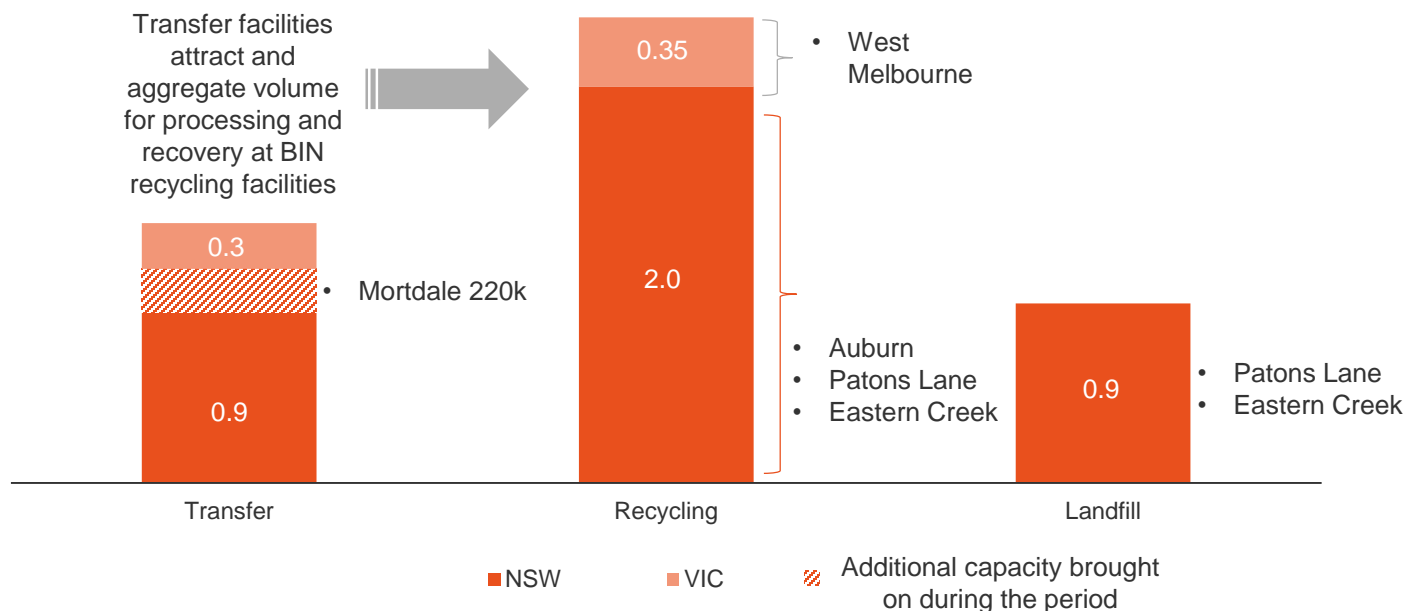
Transfer facilities attract and aggregate volume for processing and recovery at BIN recycling facilities

0.35

• West Melbourne

0.3

• Mortdale 220k

2.0

0.9

• Auburn
• Patons Lane
• Eastern Creek

0.9

• Patons Lane
• Eastern Creek

Transfer

Recycling

Landfill

NSW VIC Additional capacity brought on during the period